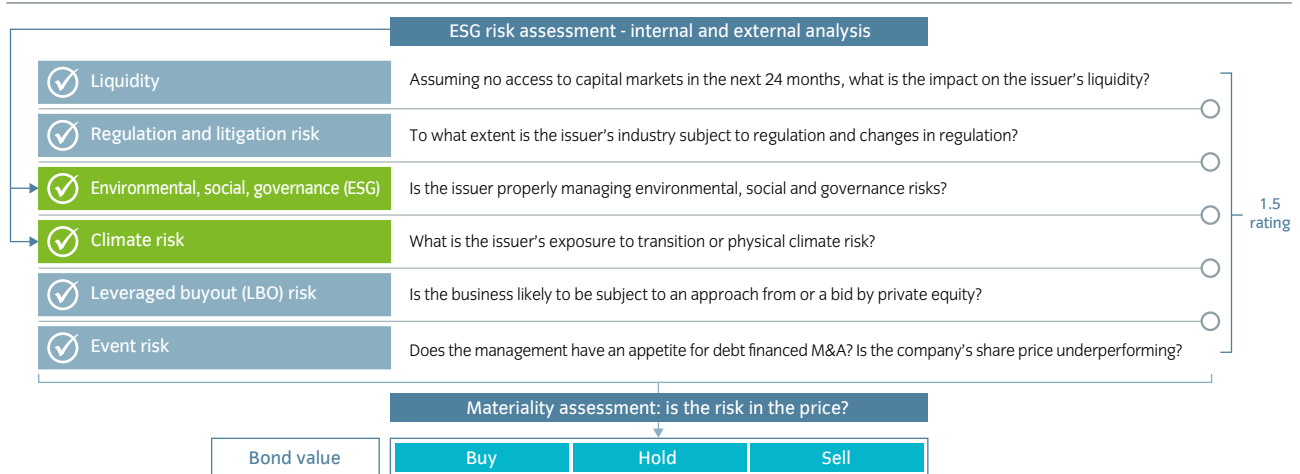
ESG risk assessment - internal and external analysis

Liquidity
Assuming no access to capital markets in the next 24 months, what is the impact on the issuer's liquidity?

Regulation and litigation risk
To what extent is the issuer's industry subject to regulation and changes in regulation?

Environmental, social, governance (ESG)
Is the issuer properly managing environmental, social and governance risks?

Climate risk
What is the issuer's exposure to transition or physical climate risk?

Leveraged buyout (LBO) risk
Is the business likely to be subject to an approach from or a bid by private equity?

Event risk
Does the management have an appetite for debt financed M&A? Is the company's share price underperforming?

1.5 rating

Materiality assessment: is the risk in the price?

Bond value

Buy

Hold

Sell